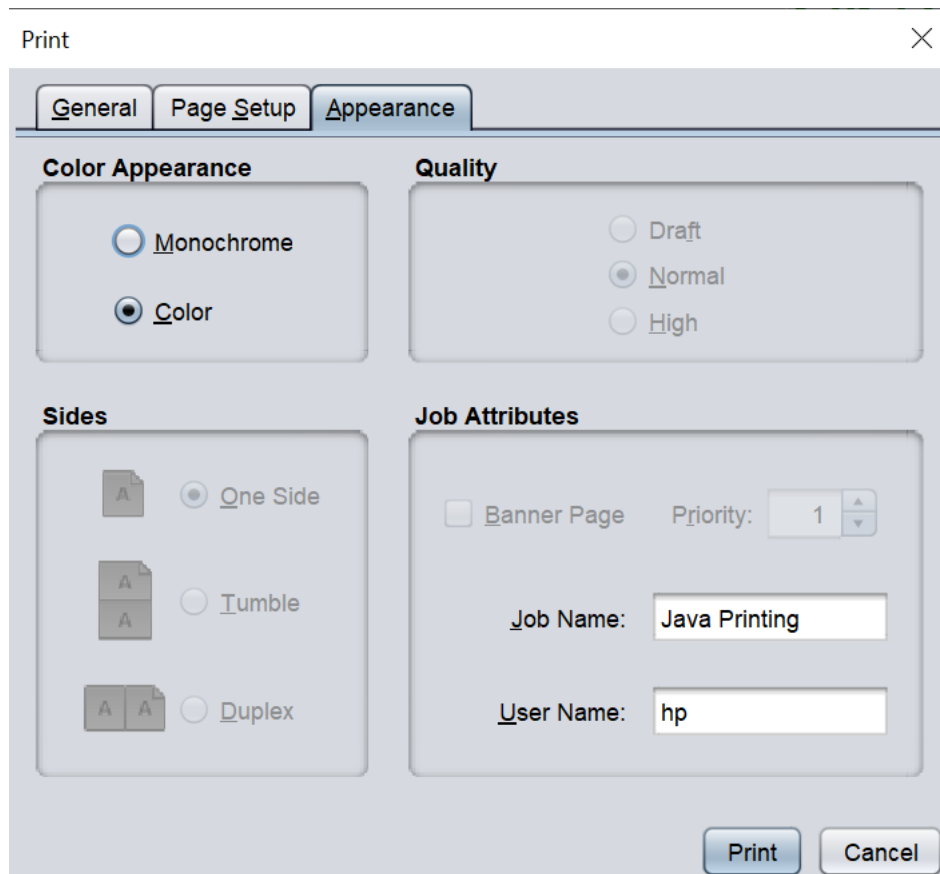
Print

General Page Setup Appearance

Color Appearance

Monochrome

Color

Quality

Draft

Normal

High

Sides

A One Side

A A Tumble

A A Duplex

Job Attributes

Banner Page Priority: 1

Job Name: Java Printing

User Name: hp

Print Cancel